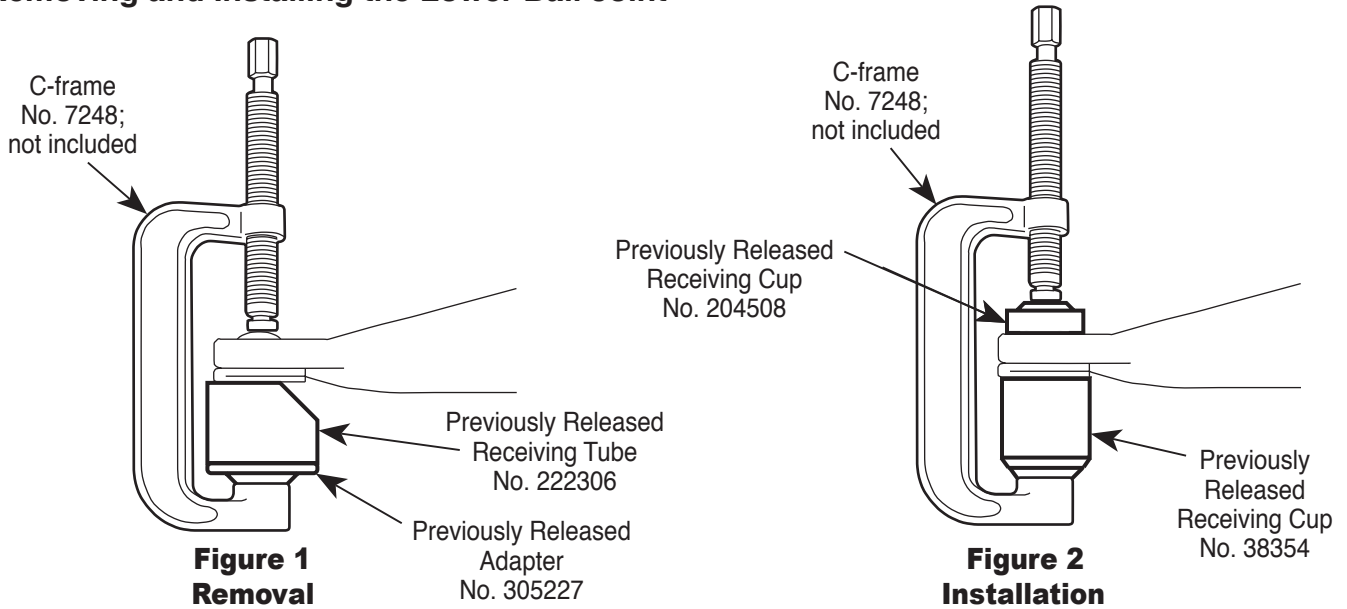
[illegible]

C-frame No. 7248; not included

Previously Released Receiving Tube No. 222306

Previously Released Adapter No. 305227

Figure 1
Removal

C-frame No. 7248; not included

Previously Released Receiving Cup No. 204508

Previously Released Receiving Cup No. 38354

Figure 2
Installation